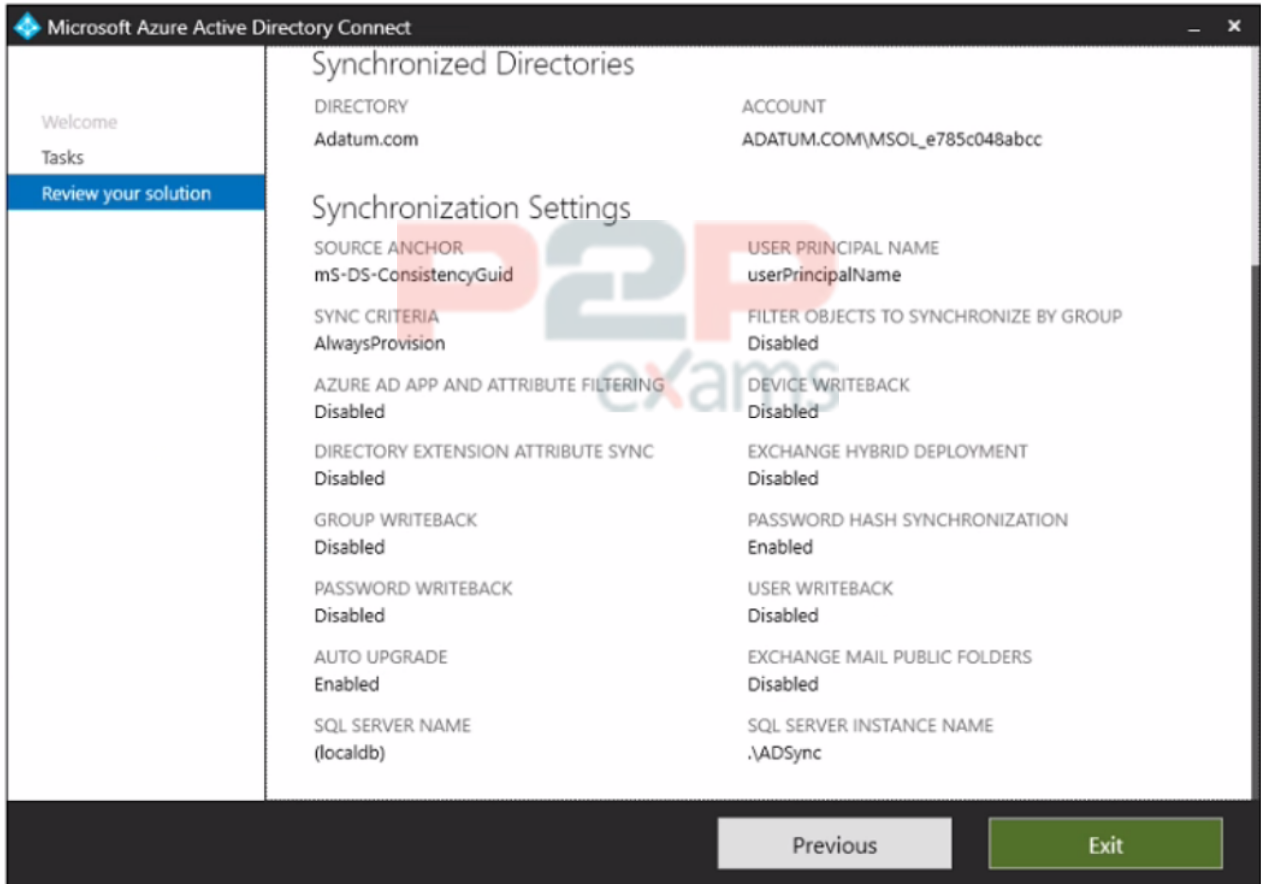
Microsoft Azure Active Directory Connect

Welcome
Tasks
Review your solution

Synchronized Directories

DIRECTORY
Adatum.com

ACCOUNT
ADATUM.COM\MSOL_e785c048abcc

Synchronization Settings

SOURCE ANCHOR
mS-DS-ConsistencyGuid

USER PRINCIPAL NAME
userPrincipalName

SYNC CRITERIA
AlwaysProvision

FILTER OBJECTS TO SYNCHRONIZE BY GROUP
Disabled

AZURE AD APP AND ATTRIBUTE FILTERING
Disabled

DEVICE WRITEBACK
Disabled

DIRECTORY EXTENSION ATTRIBUTE SYNC
Disabled

EXCHANGE HYBRID DEPLOYMENT
Disabled

GROUP WRITEBACK
Disabled

PASSWORD HASH SYNCHRONIZATION
Enabled

PASSWORD WRITEBACK
Disabled

USER WRITEBACK
Disabled

AUTO UPGRADE
Enabled

EXCHANGE MAIL PUBLIC FOLDERS
Disabled

SQL SERVER NAME
(localdb)

SQL SERVER INSTANCE NAME
.\ADSync

P2P exams

Previous
Exit